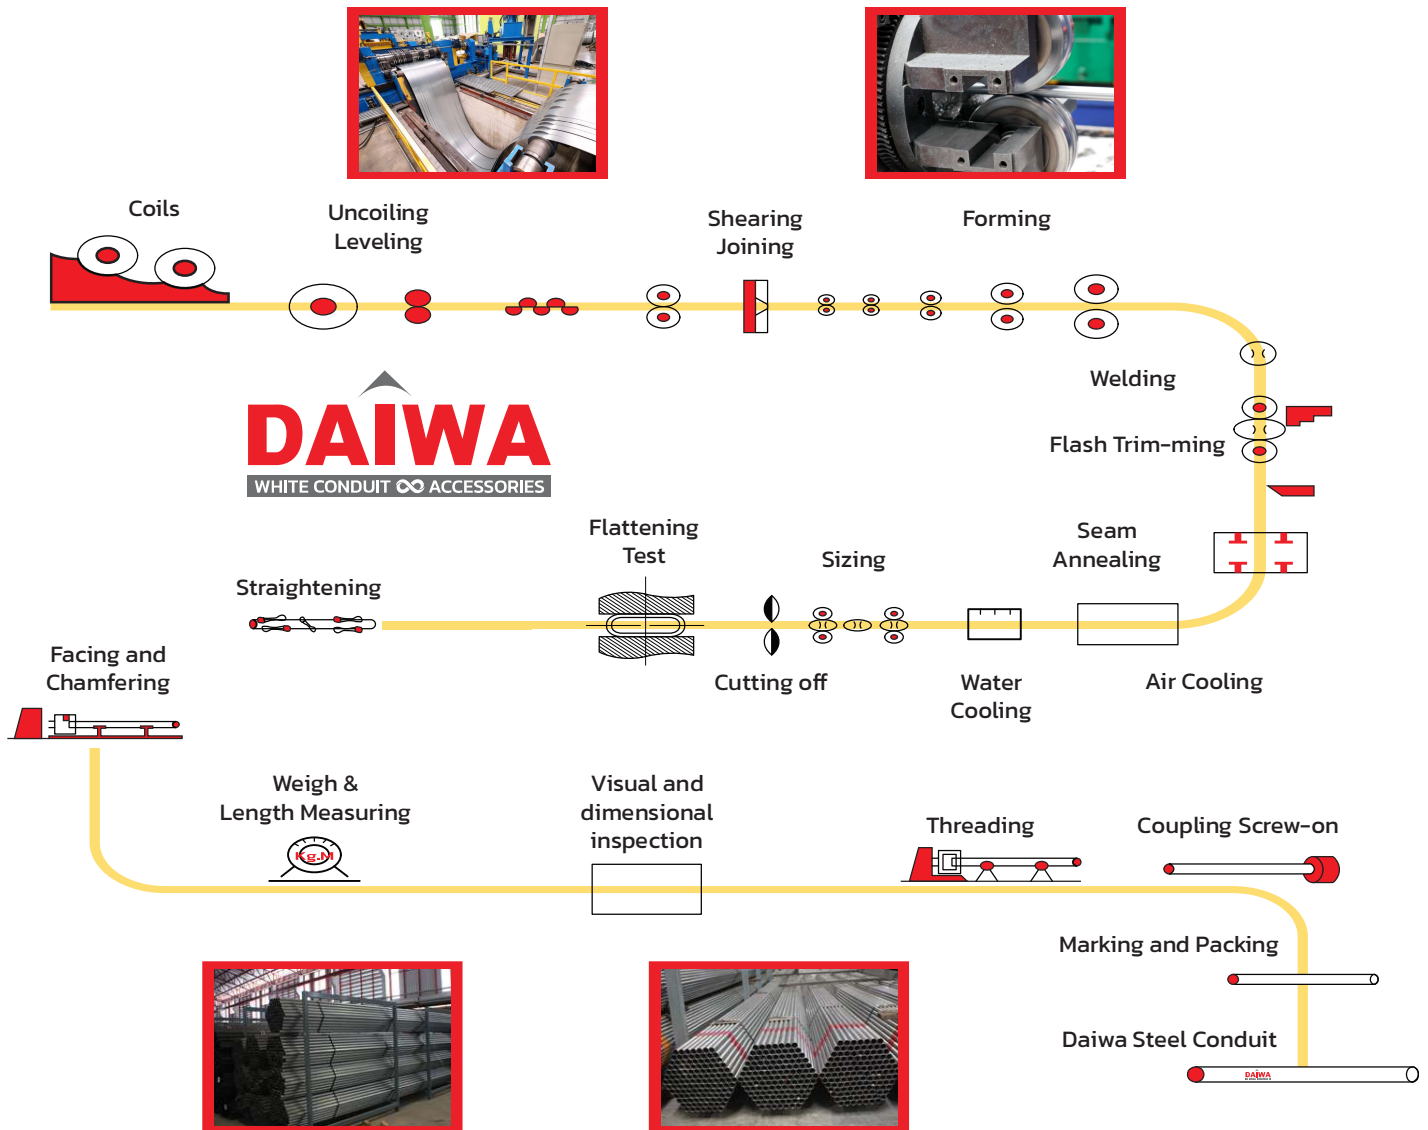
Coils

Uncoiling
Leveling

Shearing
Joining

Forming

Welding

Flash Trim-ming

DAIWA
WHITE CONDUIT ∞ ACCESSORIES

Flattening
Test

Sizing

Seam
Annealing

Straightening

Cutting off

Water
Cooling

Air Cooling

Facing and
Chamfering

Weigh &
Length Measuring

Kg.M

Visual and
dimensional
inspection

Threading

Coupling Screw-on

Marking and Packing

Daiwa Steel Conduit

DAIWA